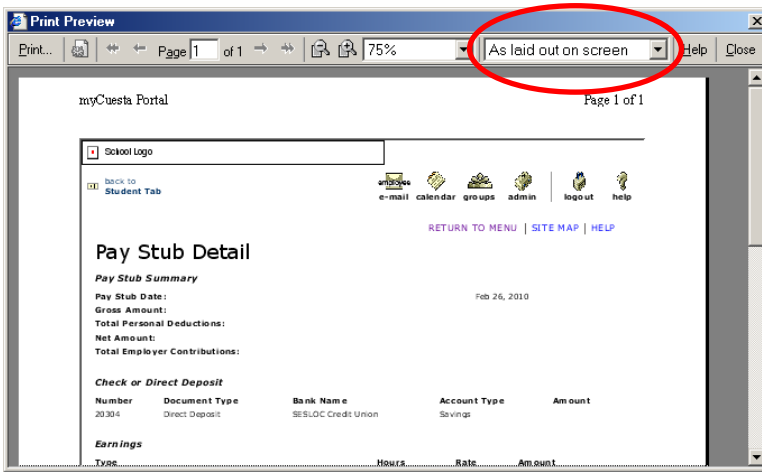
Print Preview

Print... Page 1 of 1 75% As laid out on screen Help Close

myCuesta Portal

Page 1 of 1

School Logo

back to Student Tab

employee e-mail calendar groups admin logout help

RETURN TO MENU | SITE MAP | HELP

Pay Stub Detail

Pay Stub Summary

Pay Stub Date: Feb 26, 2010
Gross Amount:
Total Personal Deductions:
Net Amount:
Total Employer Contributions:

Check or Direct Deposit

| Number | Document Type | Bank Name | Account Type | Amount |
|---|---|---|---|---|
| 20304 | Direct Deposit | SESLOC Credit Union | Savings | |

Earnings

Type Hours Rate Amount